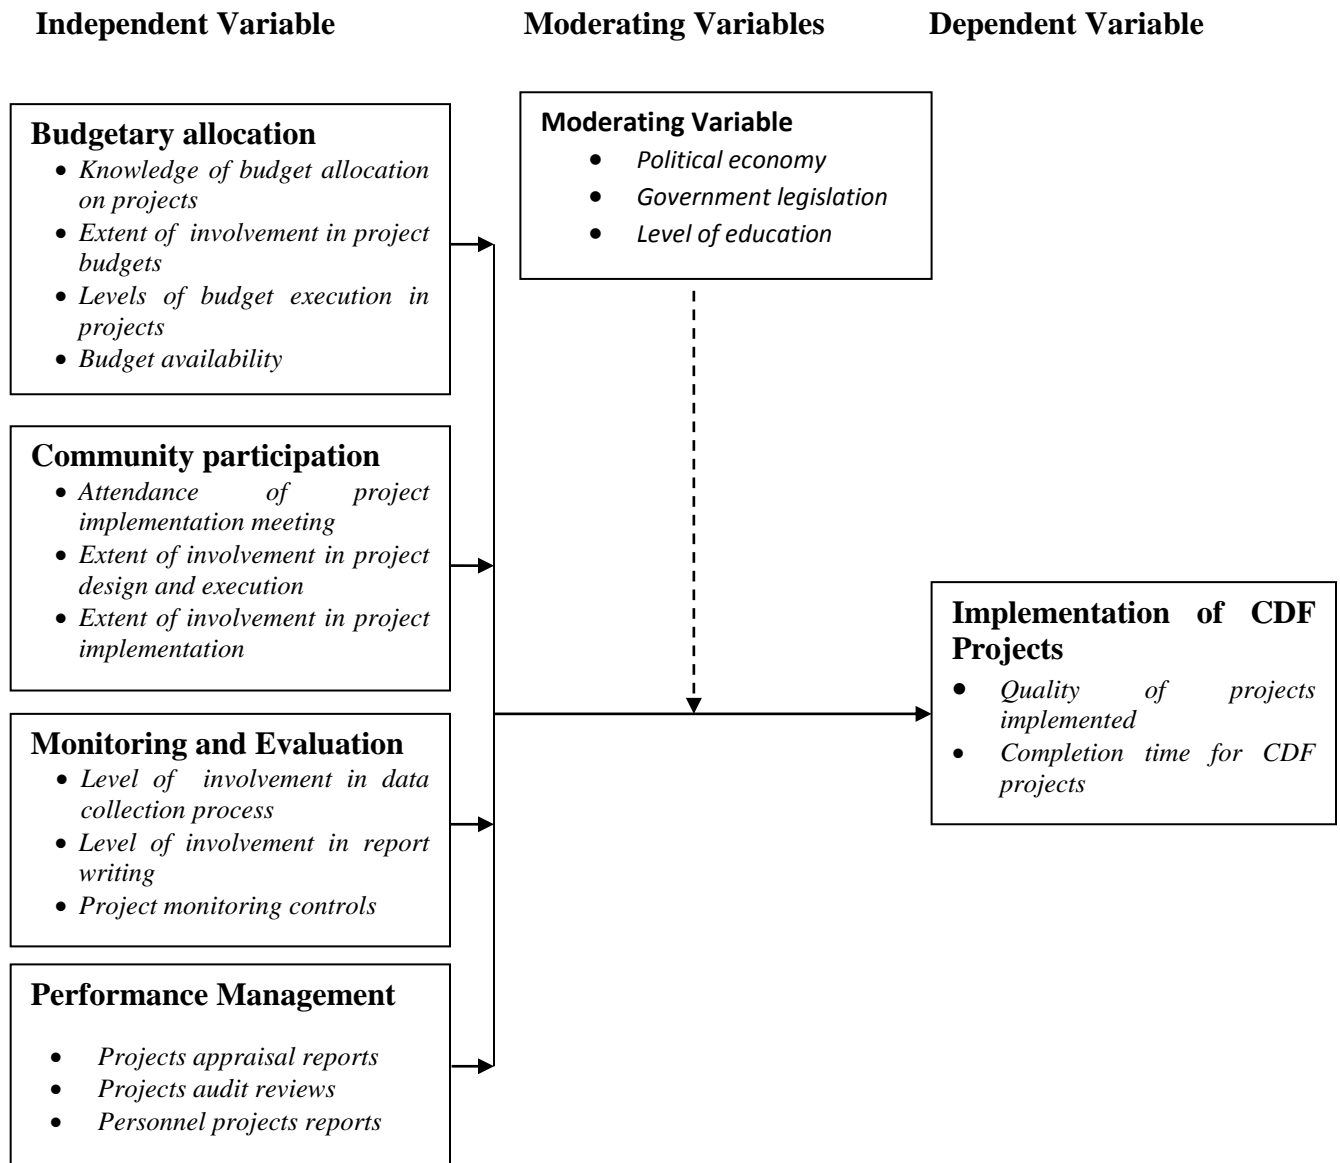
Independent Variable

Moderating Variables

Dependent Variable

Budgetary allocation
- Knowledge of budget allocation on projects
- Extent of involvement in project budgets
- Levels of budget execution in projects
- Budget availability

Moderating Variable
- Political economy
- Government legislation
- Level of education

Community participation
- Attendance of project implementation meeting
- Extent of involvement in project design and execution
- Extent of involvement in project implementation

Implementation of CDF Projects
- Quality of projects implemented
- Completion time for CDF projects

Monitoring and Evaluation
- Level of involvement in data collection process
- Level of involvement in report writing
- Project monitoring controls

Performance Management
- Projects appraisal reports
- Projects audit reviews
- Personnel projects reports